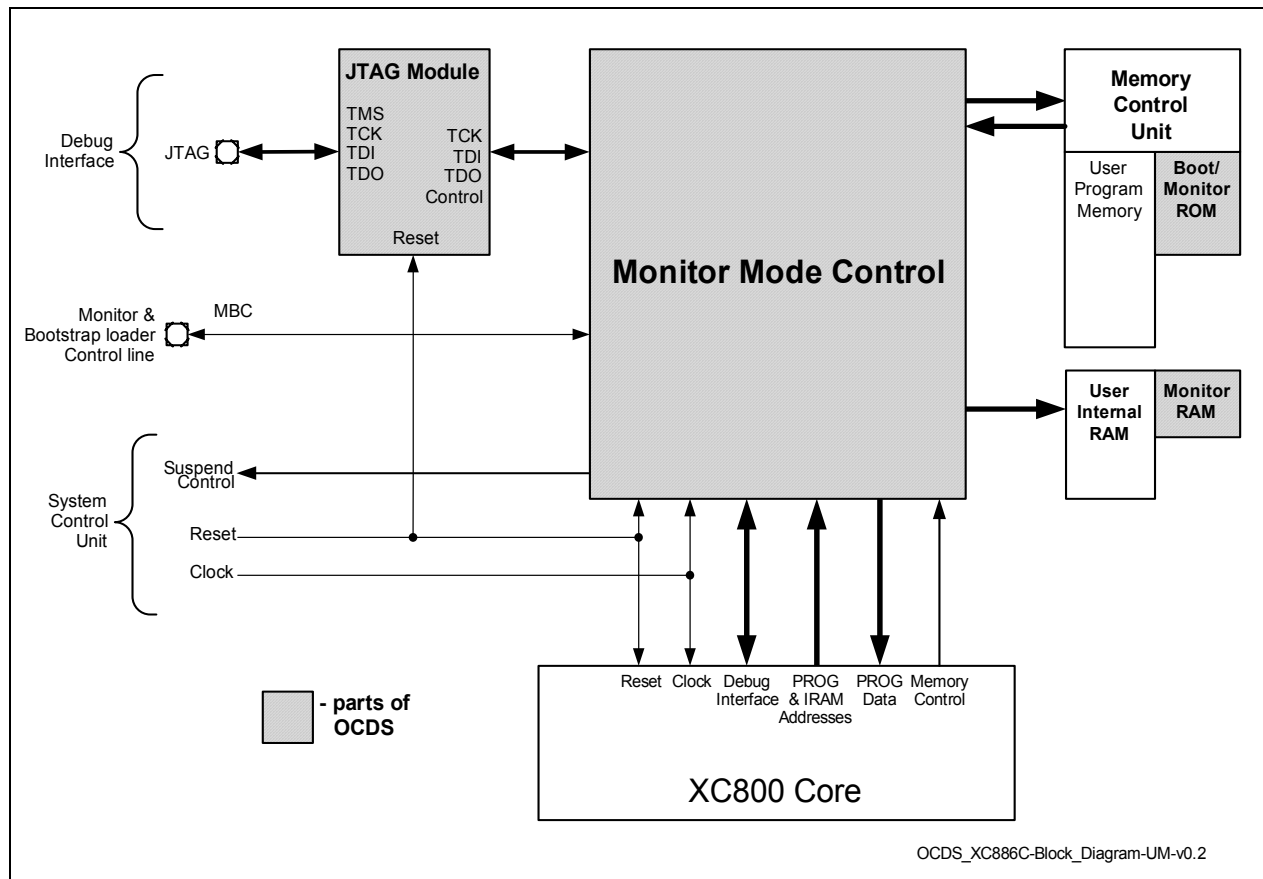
Debug Interface

JTAG

JTAG Module

TMS
TCK
TDI
TDO

TCK
TDI
TDO
Control

Reset

Monitor Mode Control

Memory Control Unit

User Program Memory

Boot/ Monitor ROM

Monitor & Bootstrap loader Control line

MBC

User Internal RAM

Monitor RAM

System Control Unit

Suspend Control

Reset

Clock

Reset Clock Debug Interface PROG & IRAM Addresses PROG Data Memory Control

- parts of OCDS

XC800 Core

OCDS_XC886C-Block_Diagram-UM-v0.2